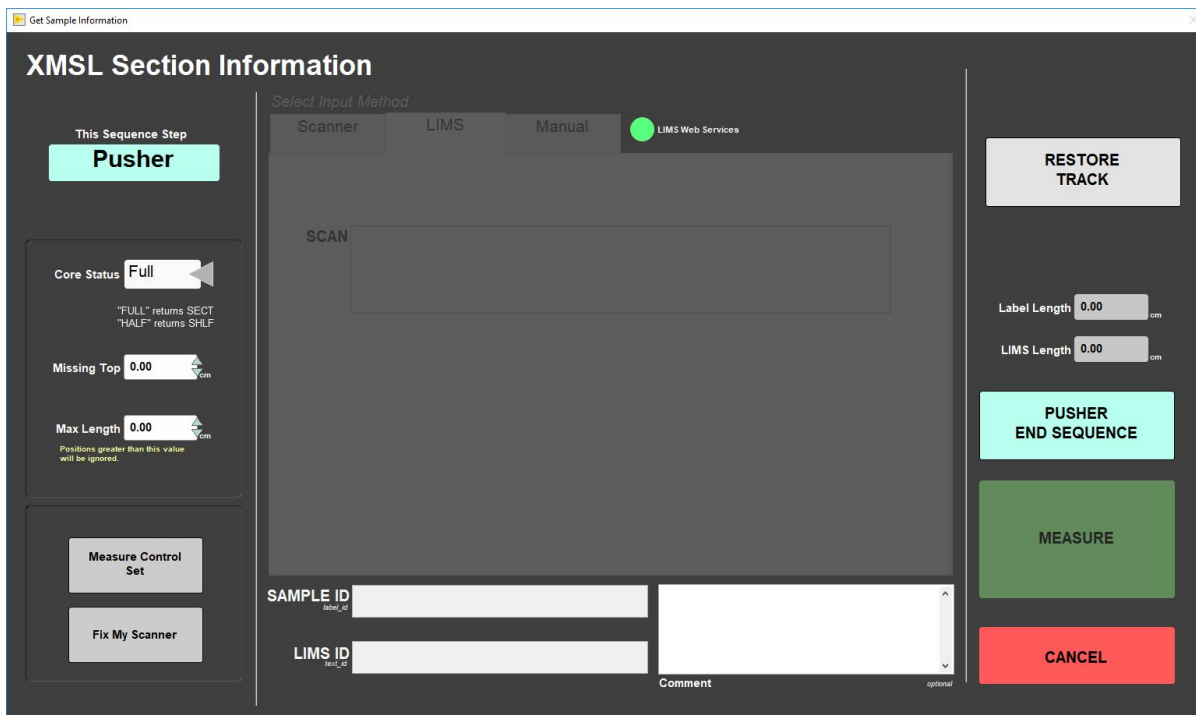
Get Sample Information

XMSL Section Information

This Sequence Step
Pusher

Core Status Full

"FULL" returns SECT
"HALF" returns SHLF

Missing Top 0.00 cm

Max Length 0.00 cm
Positions greater than this value will be ignored.

Measure Control Set

Fix My Scanner

Select Input Method

Scanner | LIMS | Manual

LIMS Web Services

SCAN

SAMPLE ID
label_id

LIMS ID
text_id

Comment
optional

RESTORE TRACK

Label Length 0.00 cm

LIMS Length 0.00 cm

PUSHER END SEQUENCE

MEASURE

CANCEL